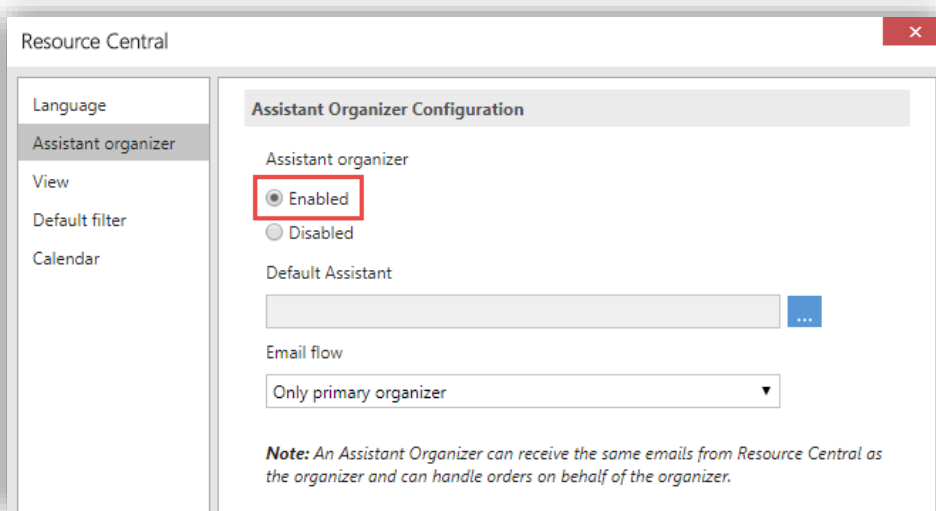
Resource Central

Language
Assistant organizer
View
Default filter
Calendar

Assistant Organizer Configuration

Assistant organizer
Enabled
Disabled

Default Assistant
...

Email flow
Only primary organizer

**Note:** An Assistant Organizer can receive the same emails from Resource Central as the organizer and can handle orders on behalf of the organizer.